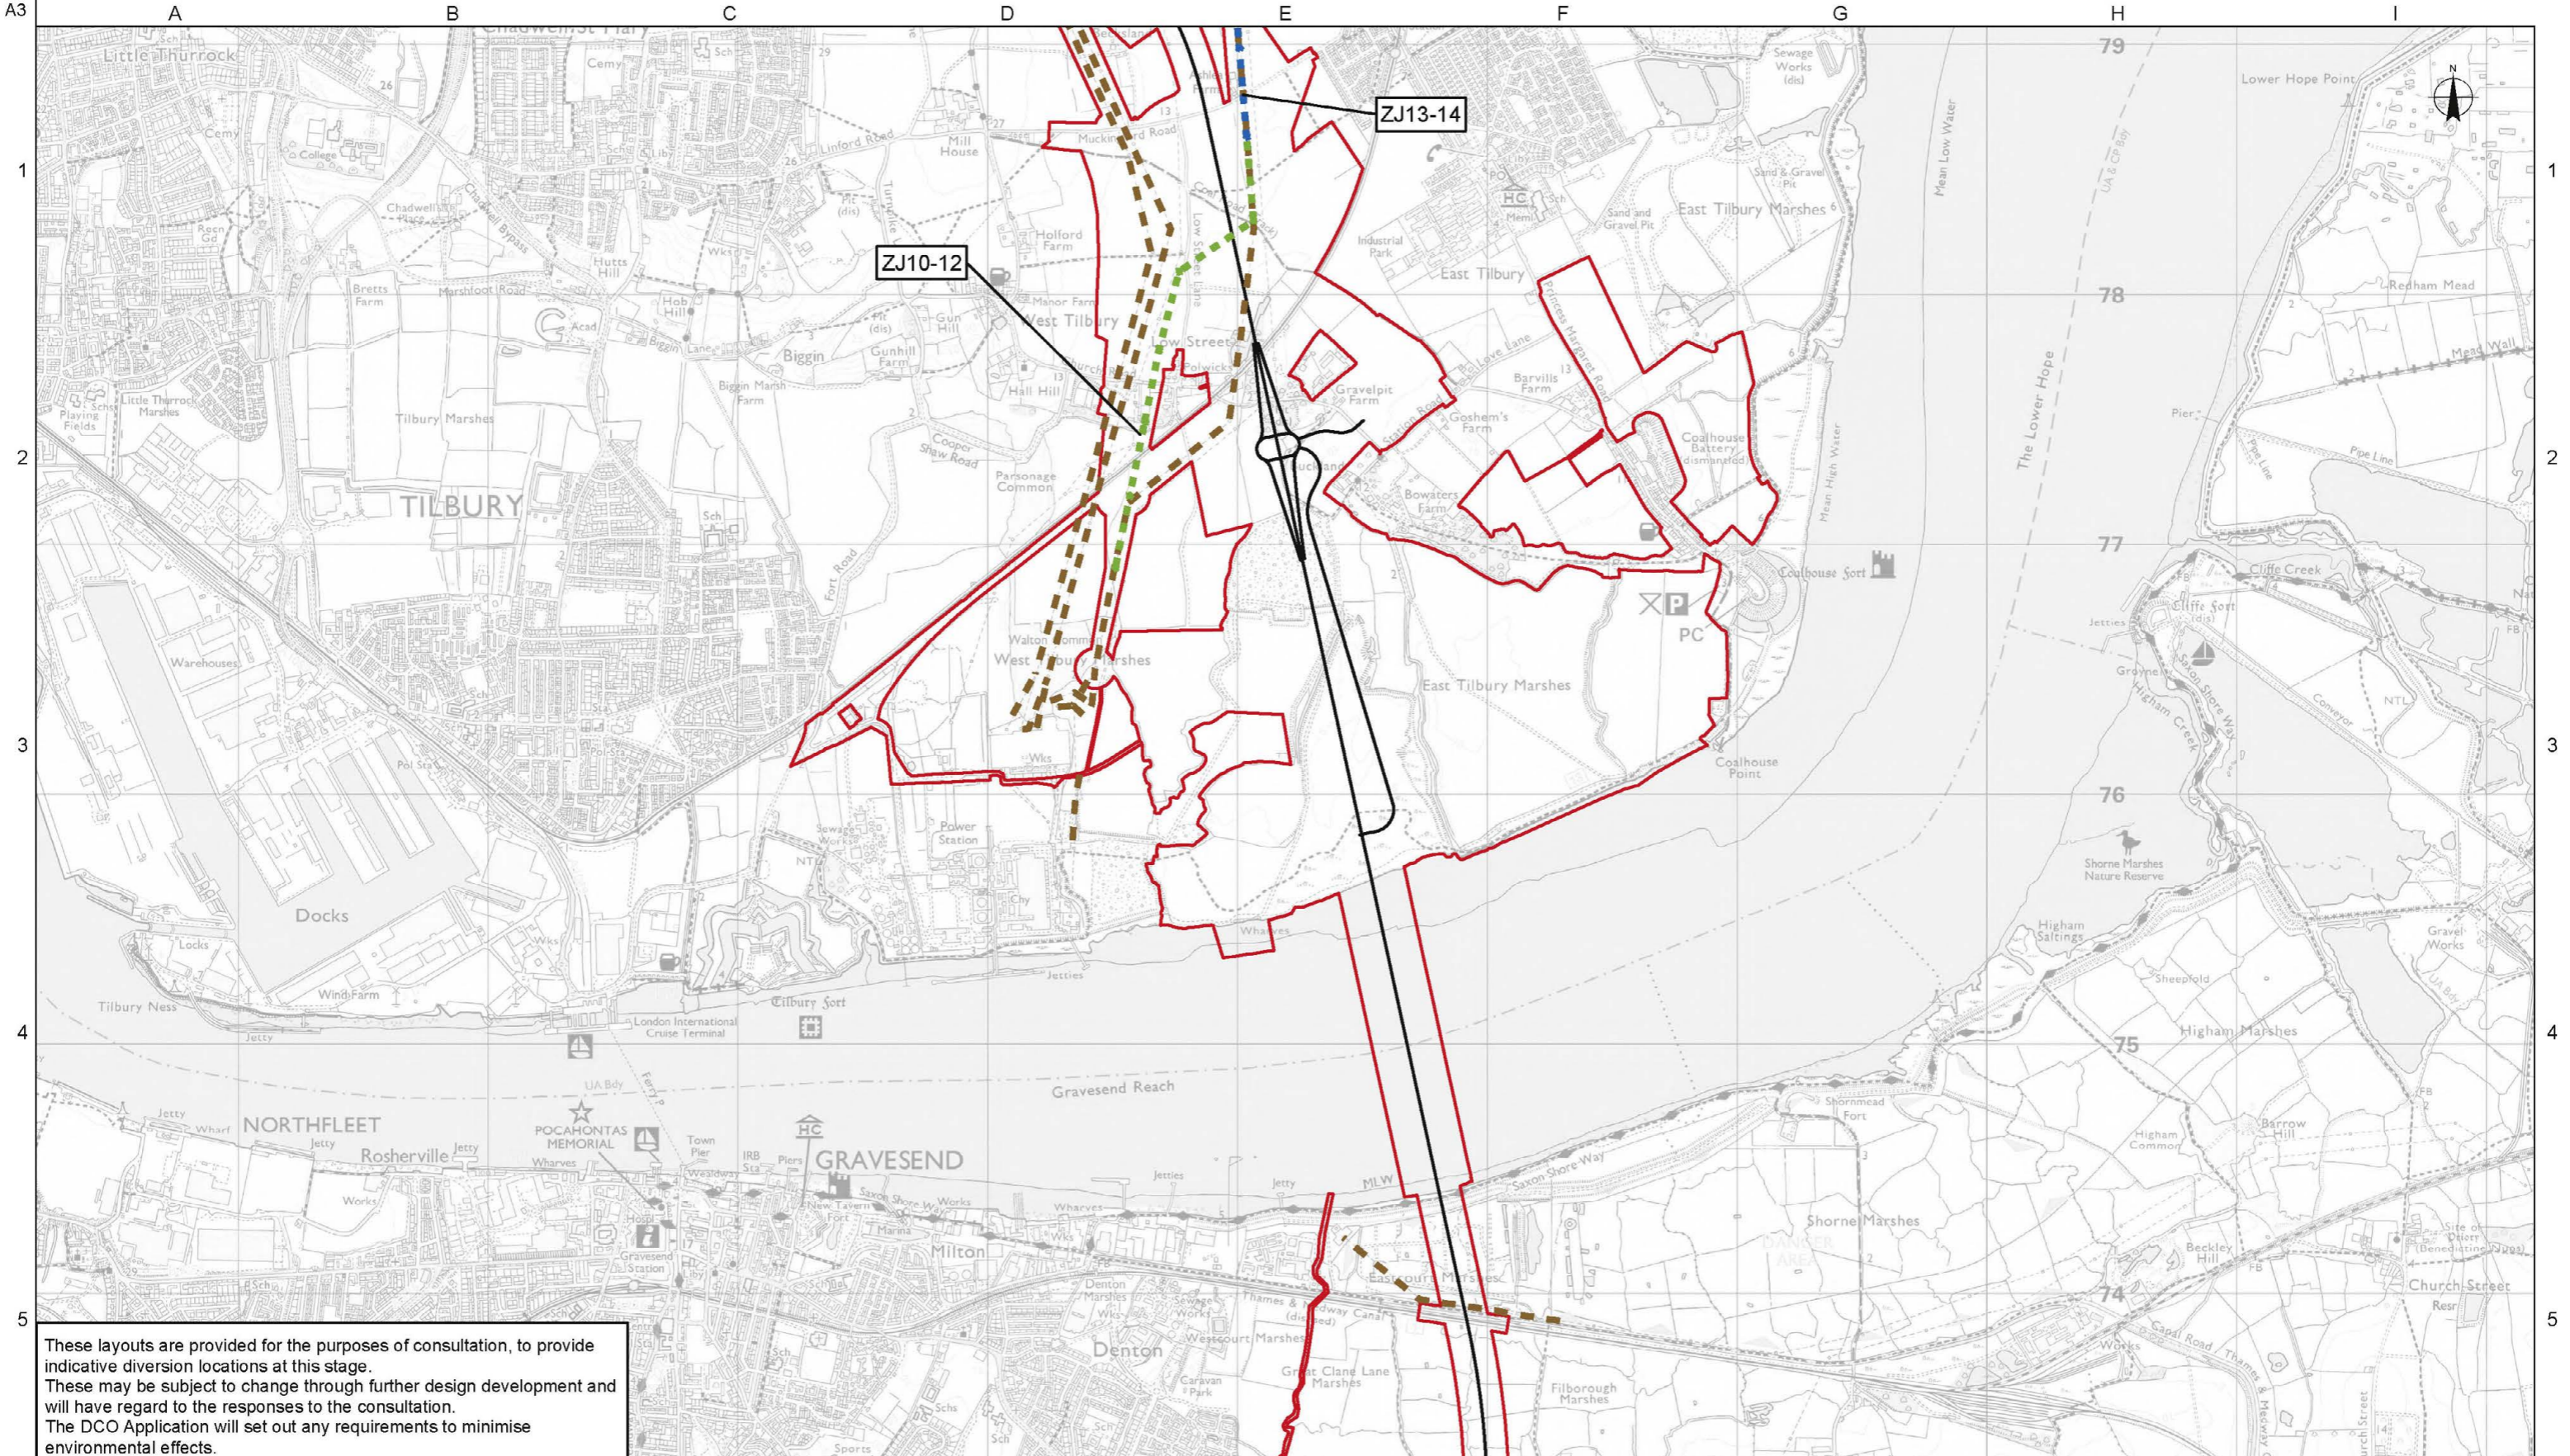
A3
A B C D E F G H I

1 2 3 4 5

ZJ13-14

ZJ10-12

Little Thurrock
Chadwell St Mary
TILBURY
Docks
Tilbury Ness
Tilbury Marshes
West Tilbury
Low Street
East Tilbury
East Tilbury Marshes
West Tilbury Marshes
Coalhouse Fort
Coalhouse Point
Tilbury Fort
London International Cruise Terminal
Gravesend Reach
NORTHFLEET
Rosherville
POCAHONTAS MEMORIAL
GRAVESEND
Milton
Denton
Shorne Marshes
Higham Marshes
Shorne Marshes Nature Reserve
Cliffe Creek
Cliffe Fort
The Lower Hope
Lower Hope Point
Church Street
Mean Low Water
Mean High Water
PC
79
78
77
76
75
74
N

These layouts are provided for the purposes of consultation, to provide indicative diversion locations at this stage.
These may be subject to change through further design development and will have regard to the responses to the consultation.
The DCO Application will set out any requirements to minimise environmental effects.